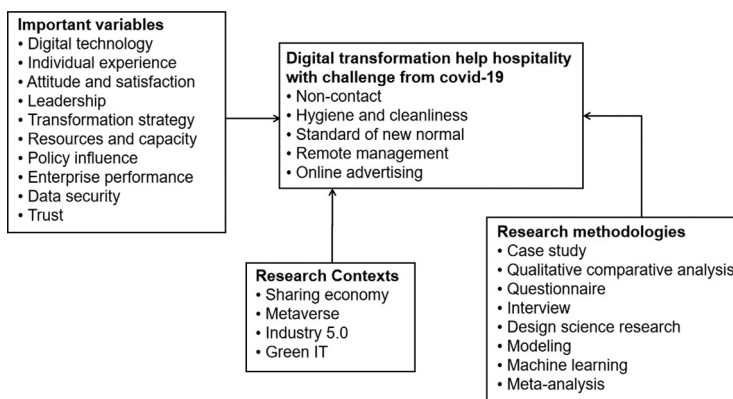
Important variables
• Digital technology
• Individual experience
• Attitude and satisfaction
• Leadership
• Transformation strategy
• Resources and capacity
• Policy influence
• Enterprise performance
• Data security
• Trust

Digital transformation help hospitality with challenge from covid-19
• Non-contact
• Hygiene and cleanliness
• Standard of new normal
• Remote management
• Online advertising

Research Contexts
• Sharing economy
• Metaverse
• Industry 5.0
• Green IT

Research methodologies
• Case study
• Qualitative comparative analysis
• Questionnaire
• Interview
• Design science research
• Modeling
• Machine learning
• Meta-analysis